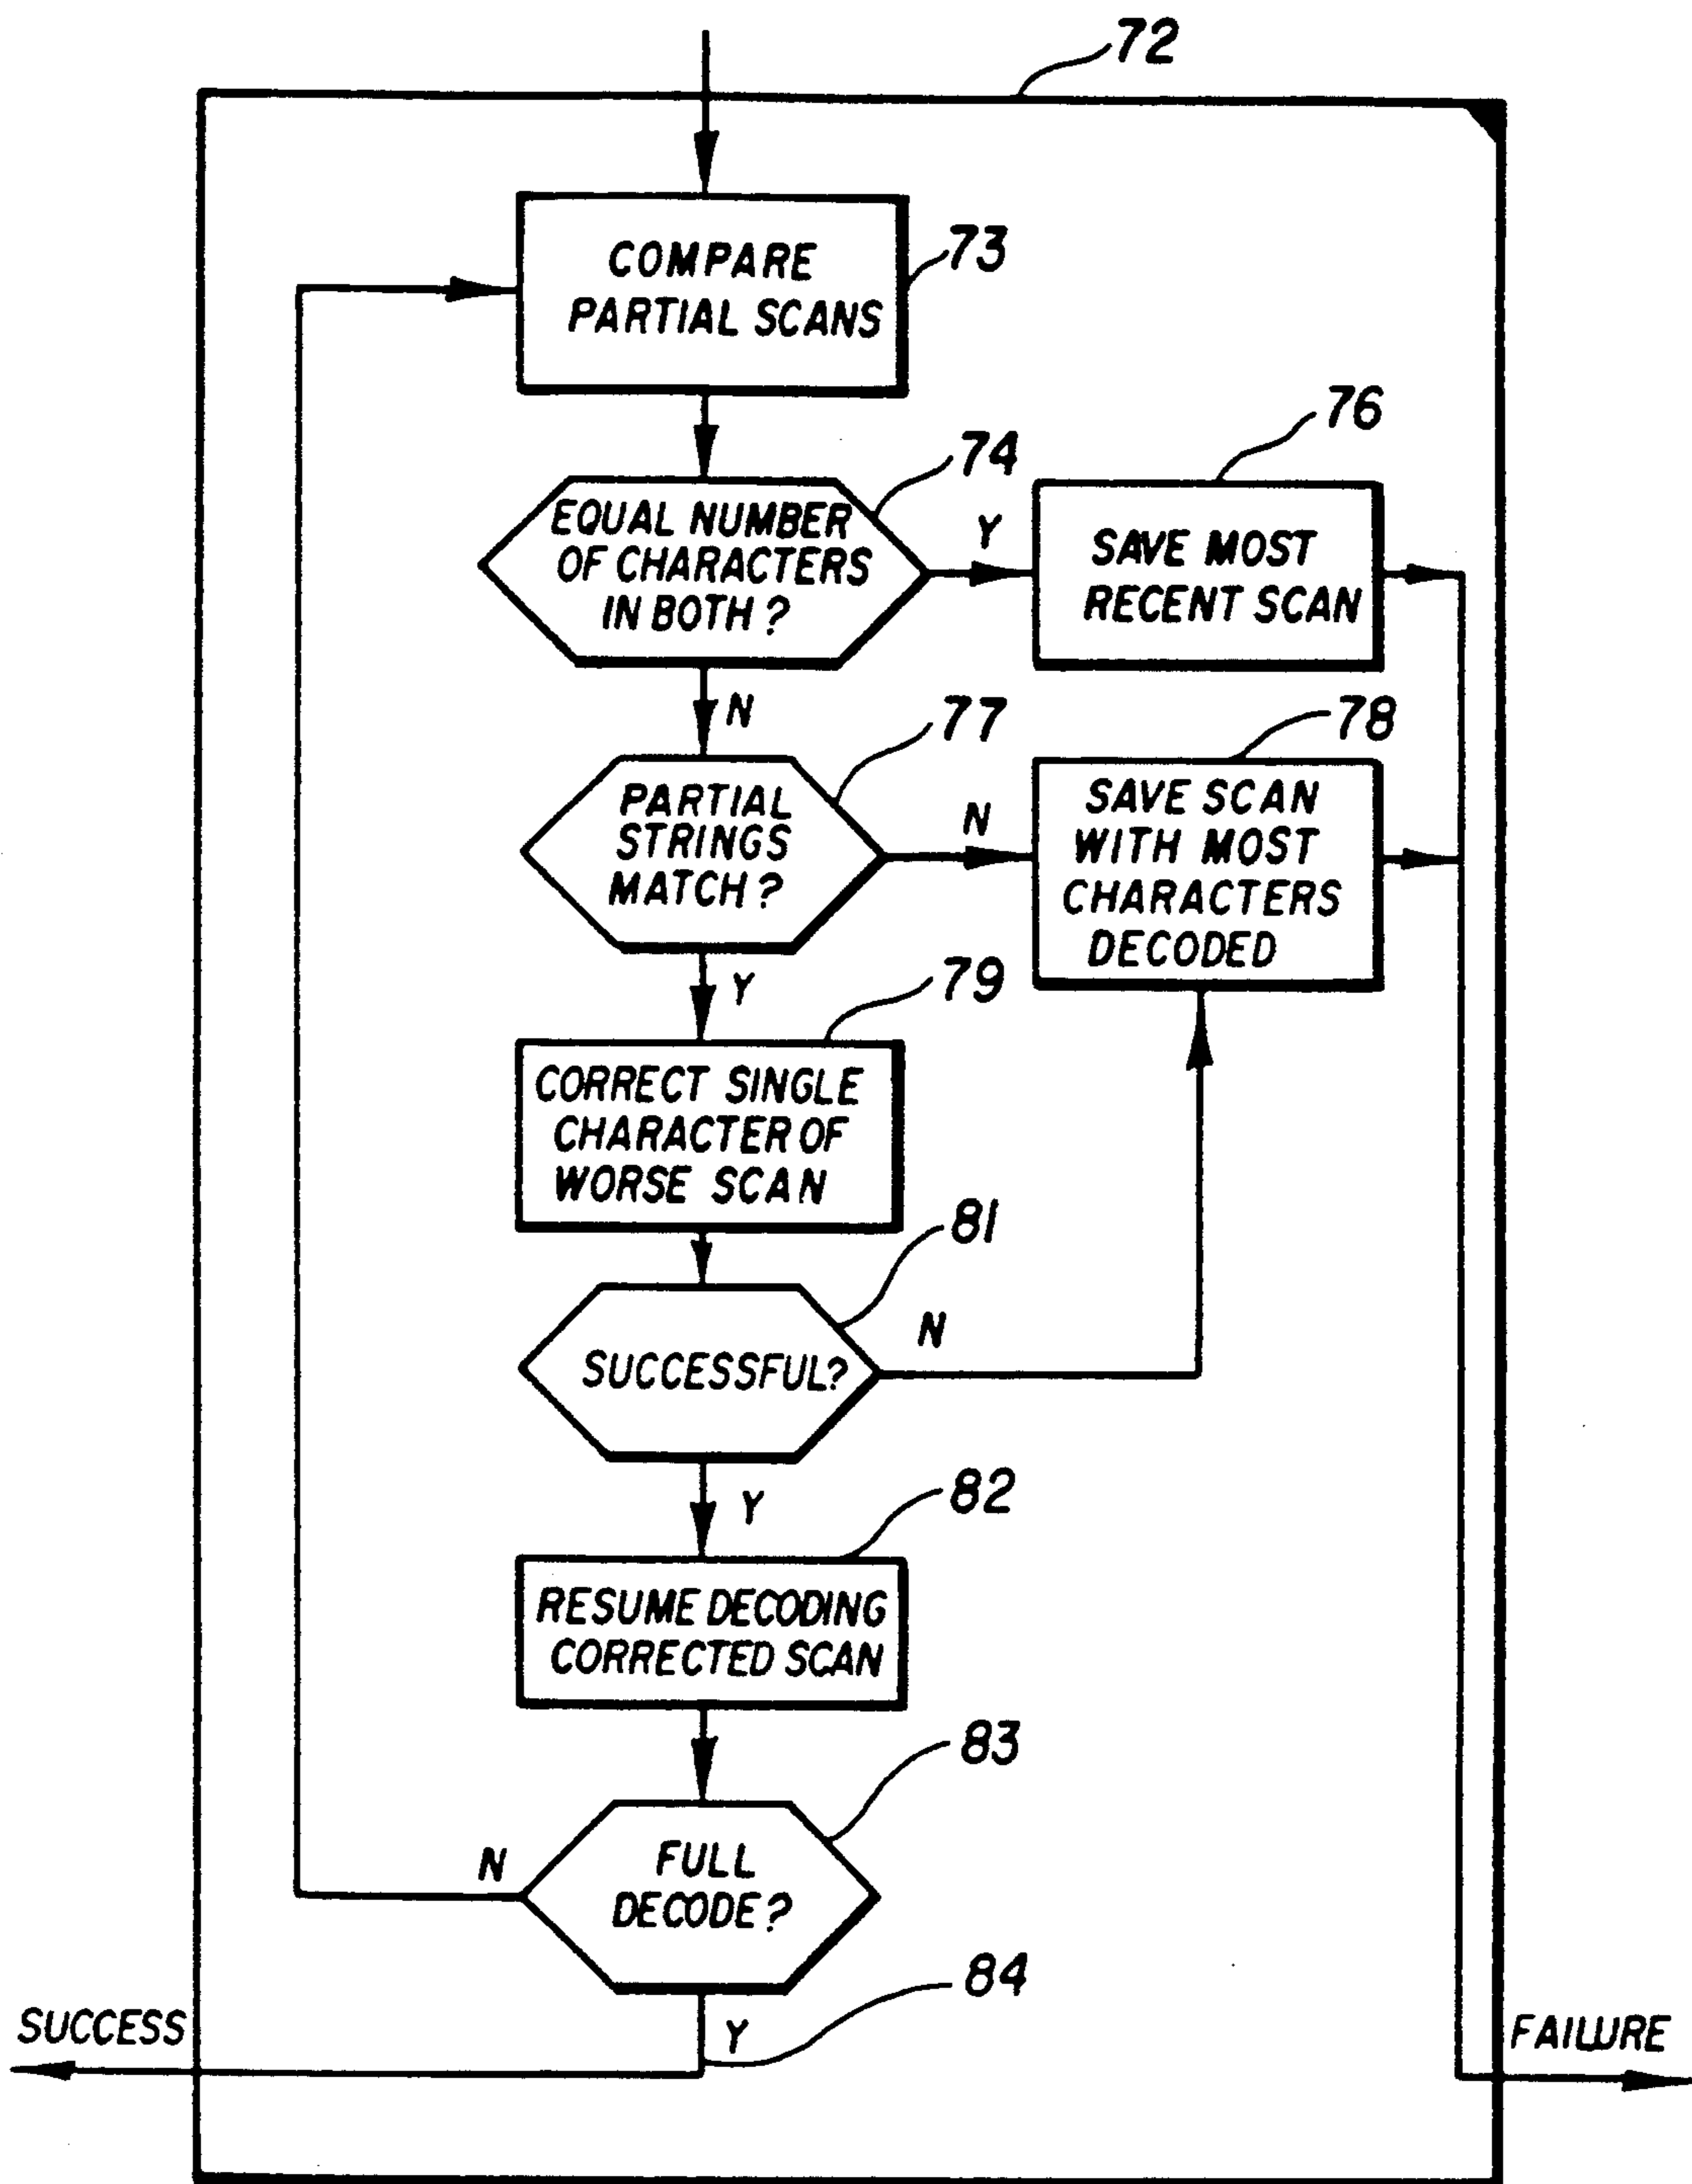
72

COMPARE PARTIAL SCANS
73

76

74
EQUAL NUMBER OF CHARACTERS IN BOTH ?
Y
SAVE MOST RECENT SCAN

N
77
78
PARTIAL STRINGS MATCH ?
N
SAVE SCAN WITH MOST CHARACTERS DECODED

Y
79
CORRECT SINGLE CHARACTER OF WORSE SCAN

81
N
SUCCESSFUL?

Y
82
RESUME DECODING CORRECTED SCAN

83
N
FULL DECODE ?

84
SUCCESS
Y
FAILURE